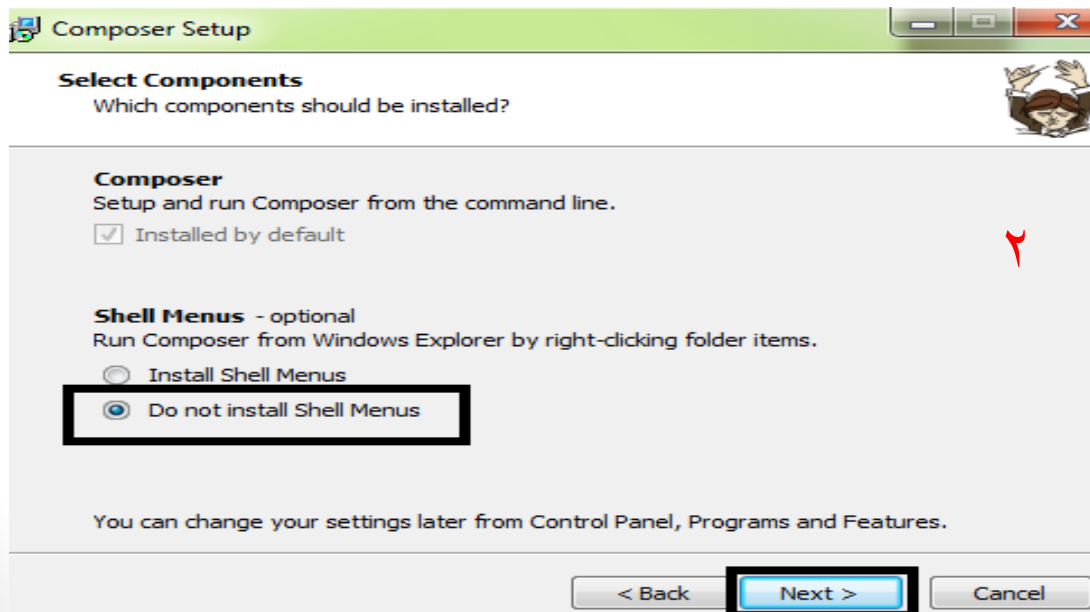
Composer Setup

Select Components
Which components should be installed?

Composer
Setup and run Composer from the command line.
Installed by default

۲

Shell Menus - optional
Run Composer from Windows Explorer by right-clicking folder items.
Install Shell Menus
Do not install Shell Menus

You can change your settings later from Control Panel, Programs and Features.

< Back
Next >
Cancel